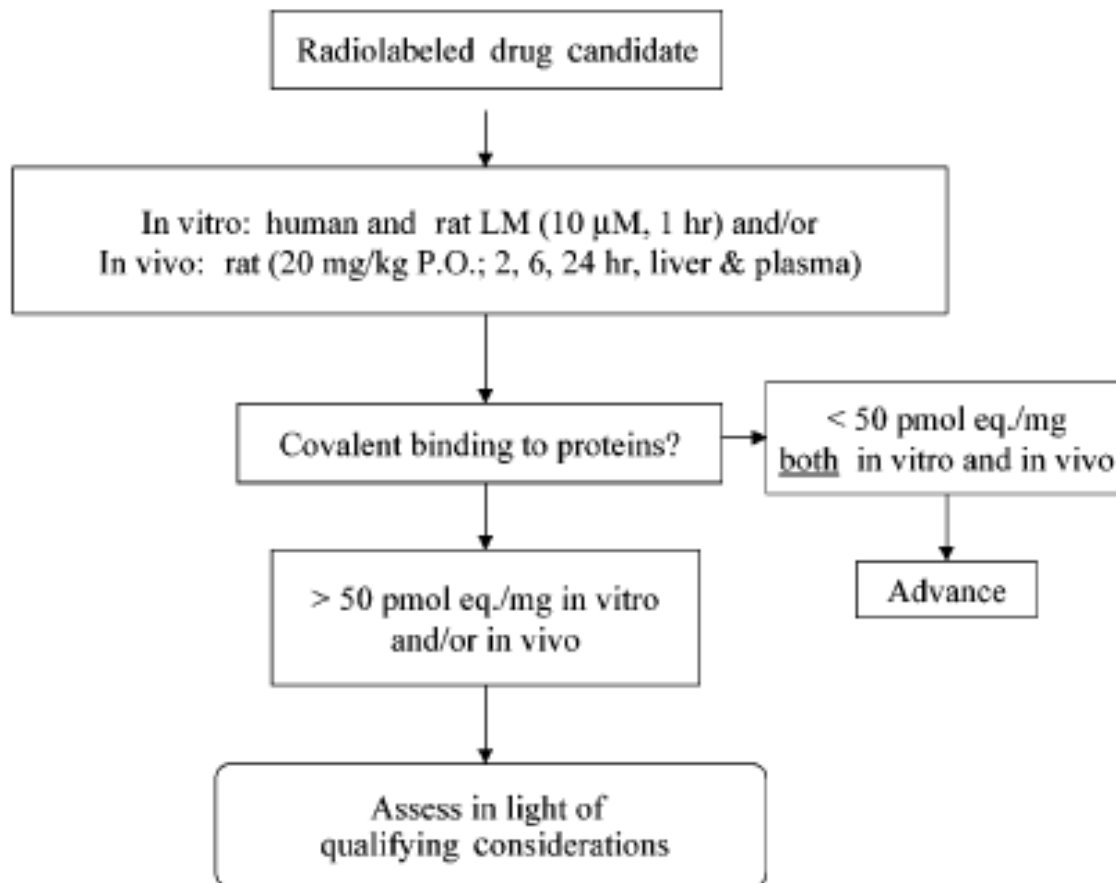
Radiolabeled drug candidate

In vitro: human and rat LM (10 µM, 1 hr) and/or
In vivo: rat (20 mg/kg P.O.; 2, 6, 24 hr, liver & plasma)

Covalent binding to proteins?

< 50 pmol eq./mg
both in vitro and in vivo

Advance

> 50 pmol eq./mg in vitro
and/or in vivo

Assess in light of
qualifying considerations